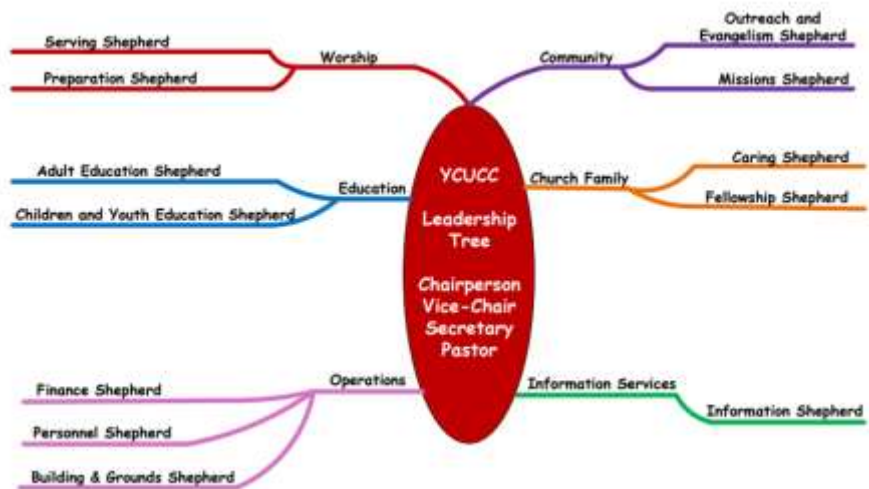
YCUCC

Leadership Tree

Chairperson
Vice-Chair
Secretary
Pastor

Worship
Serving Shepherd
Preparation Shepherd

Community
Outreach and Evangelism Shepherd
Missions Shepherd

Education
Adult Education Shepherd
Children and Youth Education Shepherd

Church Family
Caring Shepherd
Fellowship Shepherd

Operations
Finance Shepherd
Personnel Shepherd
Building & Grounds Shepherd

Information Services
Information Shepherd